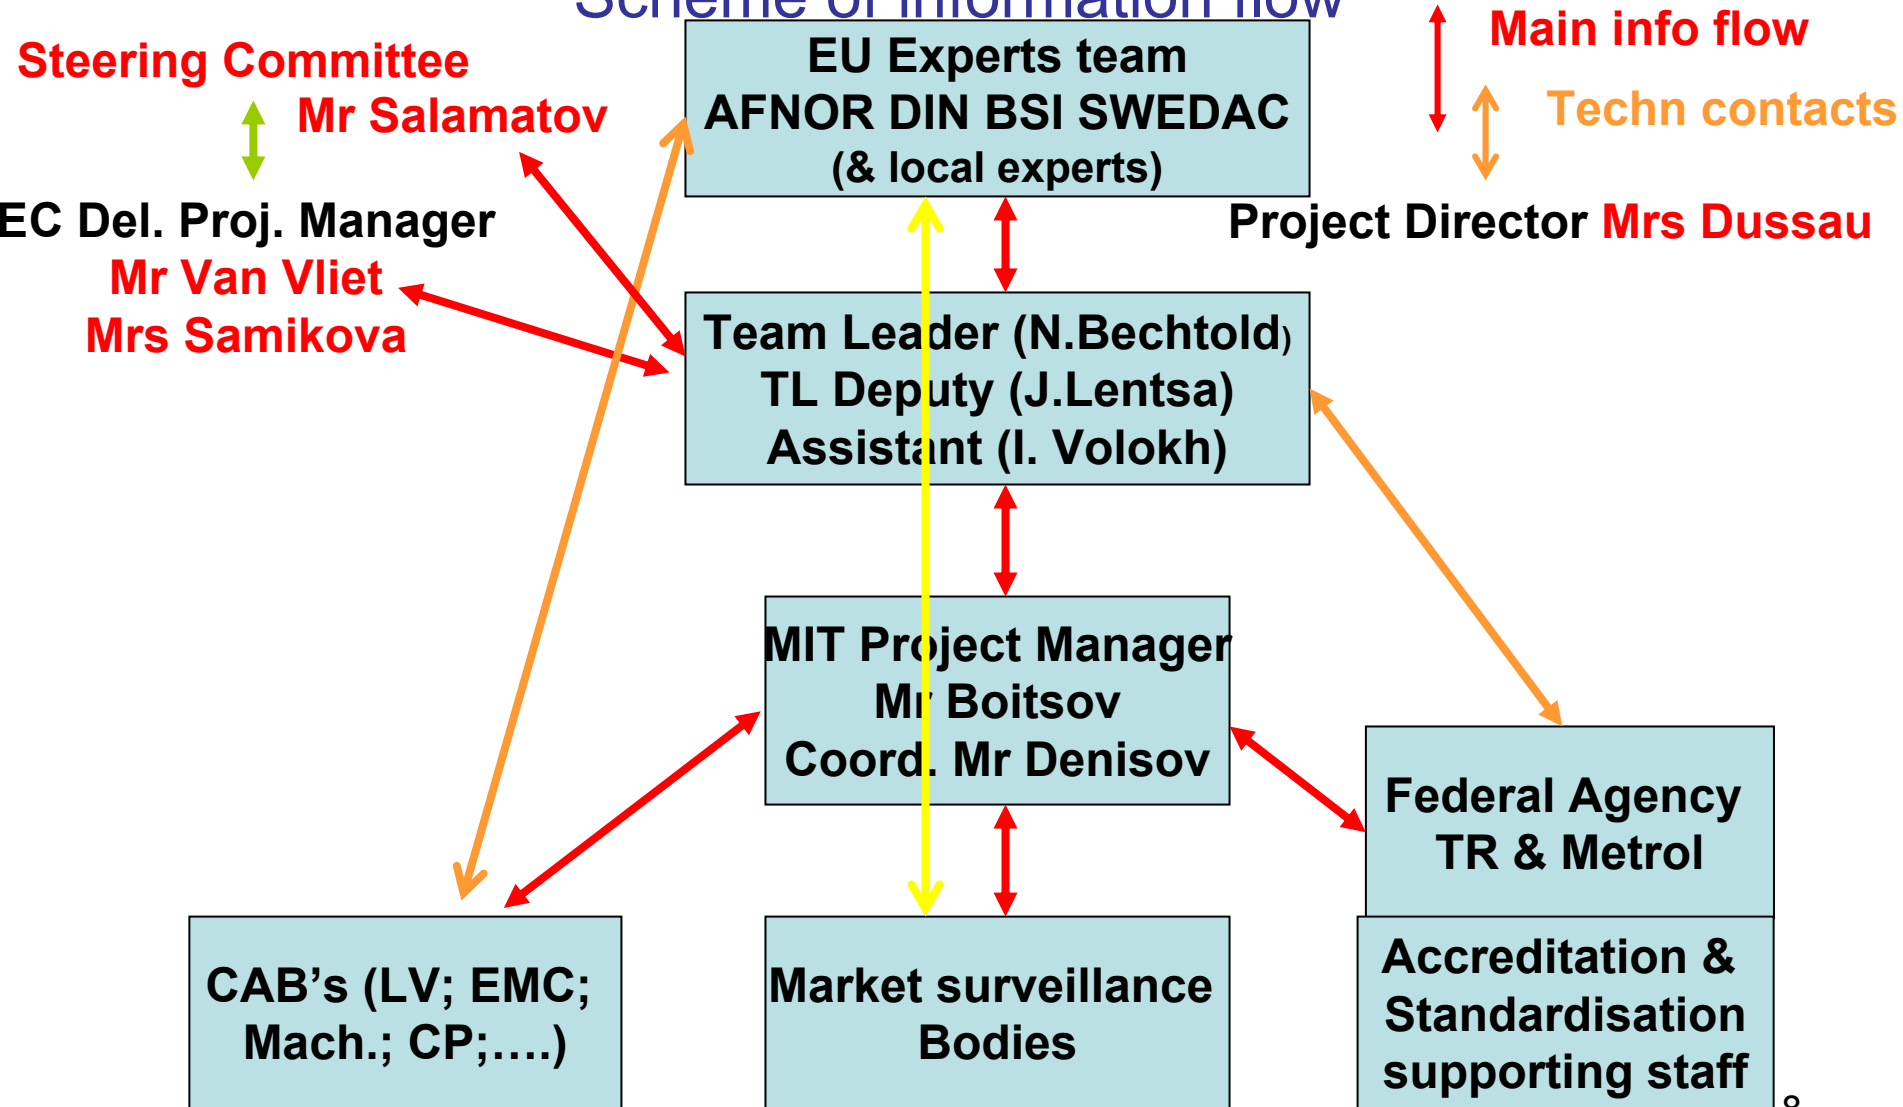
Scheme of information flow

Steering Committee

Mr Salamatov

EC Del. Proj. Manager

Mr Van Vliet

Mrs Samikova

EU Experts team
AFNOR DIN BSI SWEDAC
(& local experts)

Main info flow

Techn contacts

Project Director Mrs Dussau

Team Leader (N.Bechtold)
TL Deputy (J.Lentsa)
Assistant (I. Volokh)

MIT Project Manager
Mr Boitsov
Coord. Mr Denisov

Federal Agency
TR & Metrol

CAB's (LV; EMC; Mach.; CP;….)

Market surveillance Bodies

Accreditation & Standardisation supporting staff

8